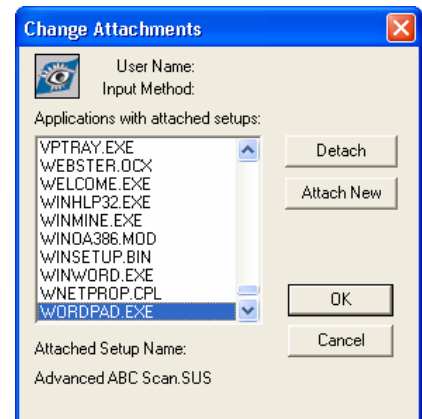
Change Attachments

User Name:
Input Method:

Applications with attached setups:

VPTRAY.EXE
WEBSTER.OCX
WELCOME.EXE
WINHLP32.EXE
WINMINE.EXE
WINOA386.MOD
WINSETUP.BIN
WINWORD.EXE
WNETPROP.CPL
WORDPAD.EXE

Detach

Attach New

OK

Cancel

Attached Setup Name:

Advanced ABC Scan.SUS